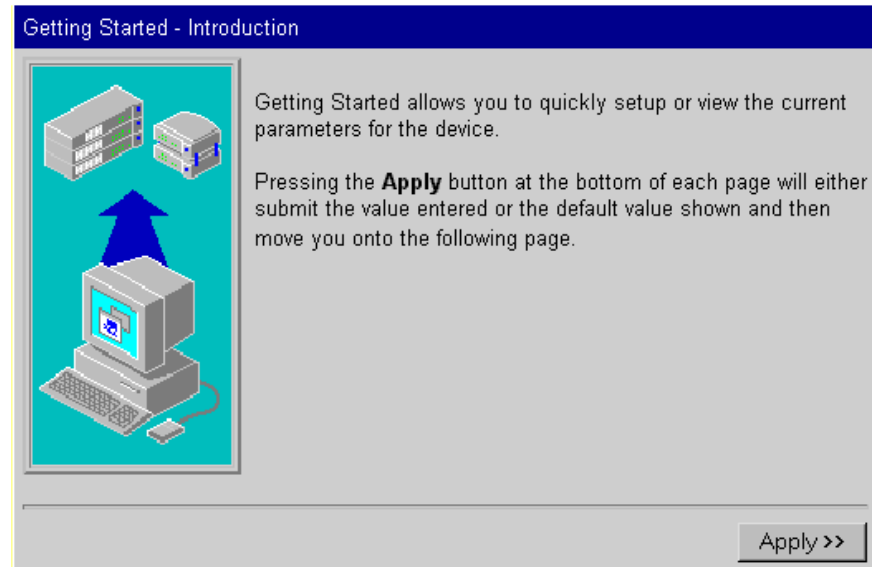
Getting Started - Introduction

Getting Started allows you to quickly setup or view the current parameters for the device.

Pressing the **Apply** button at the bottom of each page will either submit the value entered or the default value shown and then move you onto the following page.

Apply >>